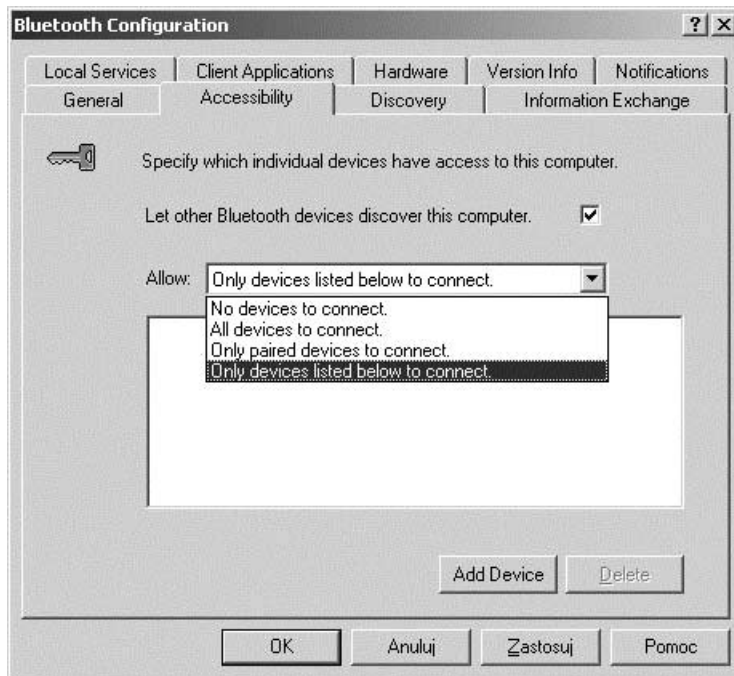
Bluetooth Configuration ? X

Local Services | Client Applications | Hardware | Version Info | Notifications
General | Accessibility | Discovery | Information Exchange

Specify which individual devices have access to this computer.

Let other Bluetooth devices discover this computer. ☑

Allow: Only devices listed below to connect.

No devices to connect.
All devices to connect.
Only paired devices to connect.
Only devices listed below to connect.

Add Device | Delete

OK | Anuluj | Zastosuj | Pomoc